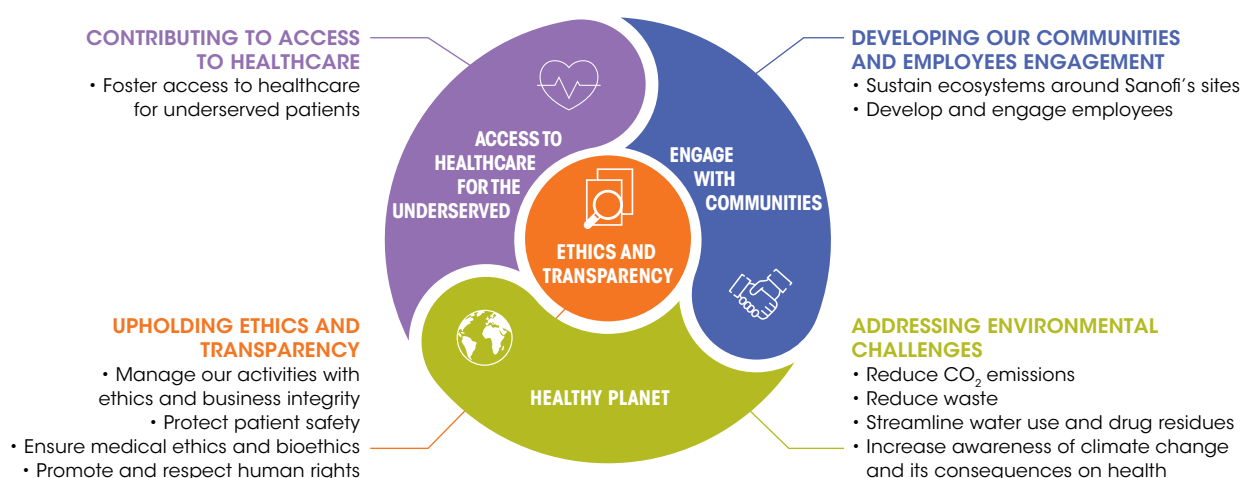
CONTRIBUTING TO ACCESS TO HEALTHCARE
• Foster access to healthcare for underserved patients

DEVELOPING OUR COMMUNITIES AND EMPLOYEES ENGAGEMENT
• Sustain ecosystems around Sanofi's sites
• Develop and engage employees

ACCESS TO HEALTHCARE FOR THE UNDERSERVED

ENGAGE WITH COMMUNITIES

ETHICS AND TRANSPARENCY

HEALTHY PLANET

UPHOLDING ETHICS AND TRANSPARENCY
• Manage our activities with ethics and business integrity
• Protect patient safety
• Ensure medical ethics and bioethics
• Promote and respect human rights

ADDRESSING ENVIRONMENTAL CHALLENGES
• Reduce $CO_2$ emissions
• Reduce waste
• Streamline water use and drug residues
• Increase awareness of climate change and its consequences on health